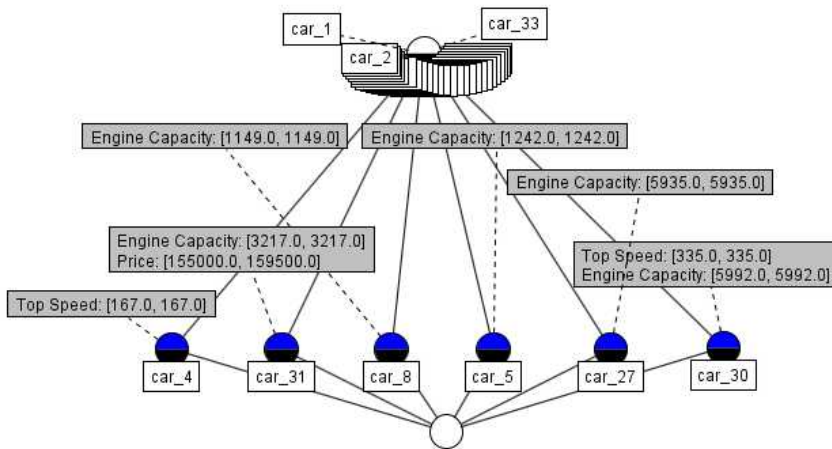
car_1

car_33

car_2

Engine Capacity: [1149.0, 1149.0]

Engine Capacity: [1242.0, 1242.0]

Engine Capacity: [5935.0, 5935.0]

Engine Capacity: [3217.0, 3217.0]
Price: [155000.0, 159500.0]

Top Speed: [335.0, 335.0]
Engine Capacity: [5992.0, 5992.0]

Top Speed: [167.0, 167.0]

car_4

car_31

car_8

car_5

car_27

car_30